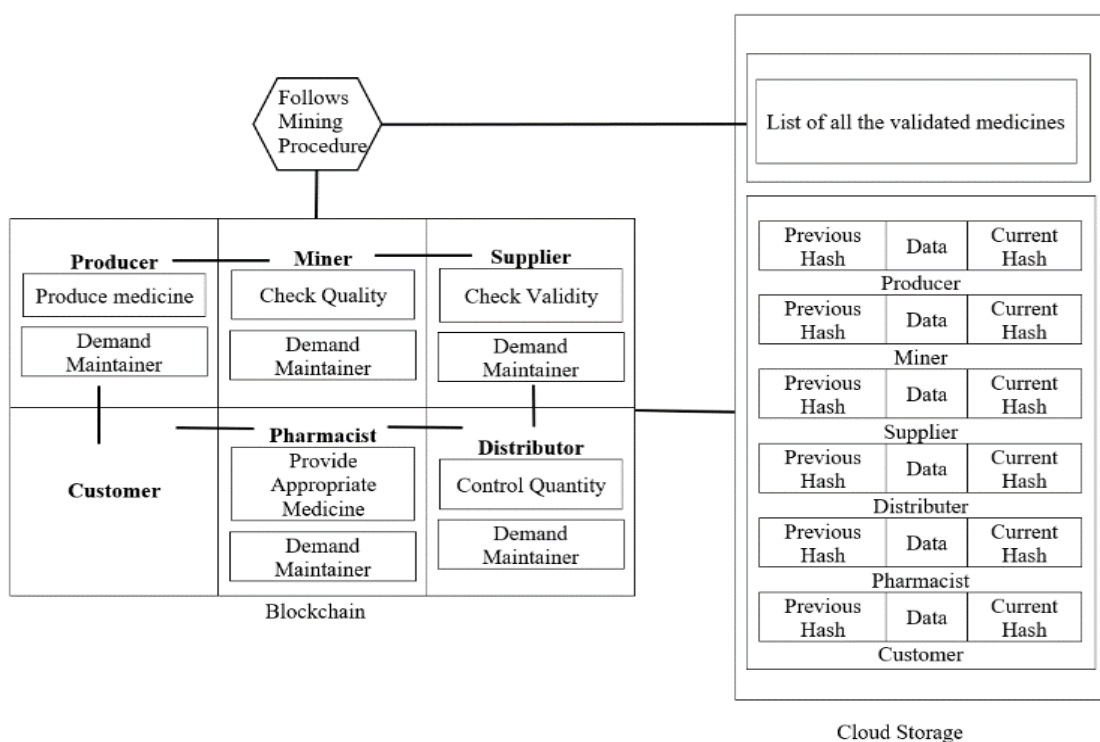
Follows Mining Procedure

List of all the validated medicines

Producer
Produce medicine
Demand Maintainer

Miner
Check Quality
Demand Maintainer

Supplier
Check Validity
Demand Maintainer

Customer

Pharmacist
Provide Appropriate Medicine
Demand Maintainer

Distributor
Control Quantity
Demand Maintainer

Blockchain

| Previous Hash | Data | Current Hash |
|---|---|---|

Producer

| Previous Hash | Data | Current Hash |
|---|---|---|

Miner

| Previous Hash | Data | Current Hash |
|---|---|---|

Supplier

| Previous Hash | Data | Current Hash |
|---|---|---|

Distributer

| Previous Hash | Data | Current Hash |
|---|---|---|

Pharmacist

| Previous Hash | Data | Current Hash |
|---|---|---|

Customer

Cloud Storage